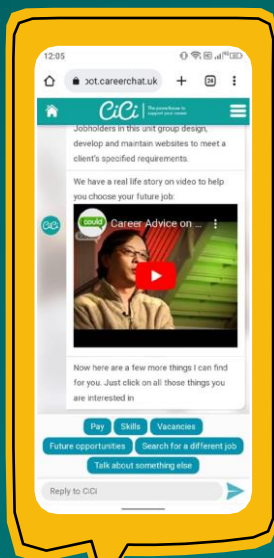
12:05

bot.careerchat.uk

+

38

CiCi The powerhouse to support your career

Jobholders in this unit group design, develop and maintain websites to meet a client's specified requirements.

We have a real life story on video to help you choose your future job:

could

Career Advice on ...

Now here are a few more things I can find for you. Just click on all those things you are interested in

Pay

Skills

Vacancies

Future opportunities

Search for a different job

Talk about something else

Reply to CiCi